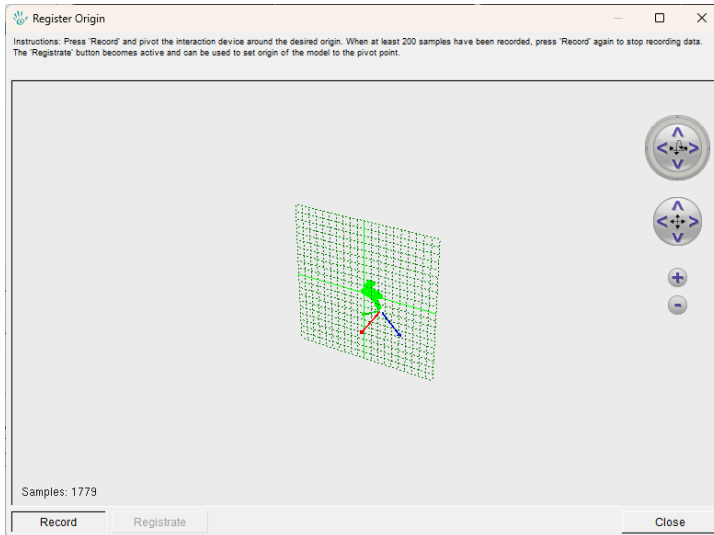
Register Origin

Instructions: Press 'Record' and pivot the interaction device around the desired origin. When at least 200 samples have been recorded, press 'Record' again to stop recording data. The 'Registrate' button becomes active and can be used to set origin of the model to the pivot point.

+
-

Samples: 1779

Record
Registrate
Close